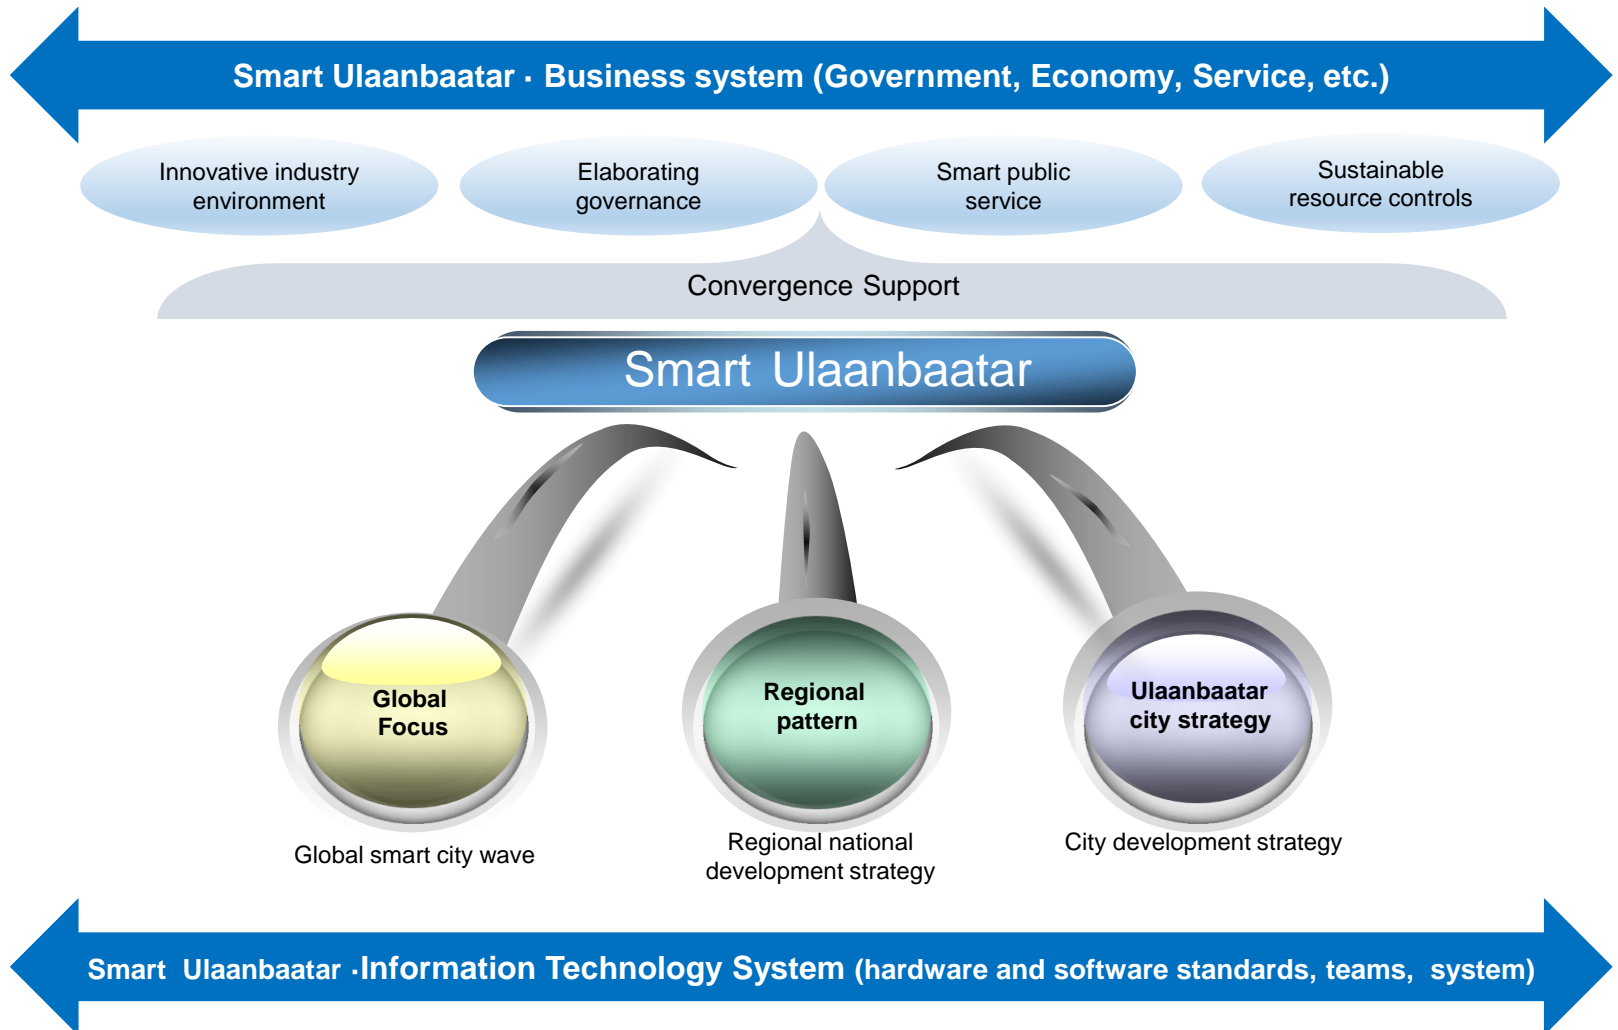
Smart Ulaanbaatar · Business system (Government, Economy, Service, etc.)

Innovative industry environment

Elaborating governance

Smart public service

Sustainable resource controls

Convergence Support

Smart Ulaanbaatar

Global Focus

Global smart city wave

Regional pattern

Regional national development strategy

Ulaanbaatar city strategy

City development strategy

Smart Ulaanbaatar ·Information Technology System (hardware and software standards, teams, system)